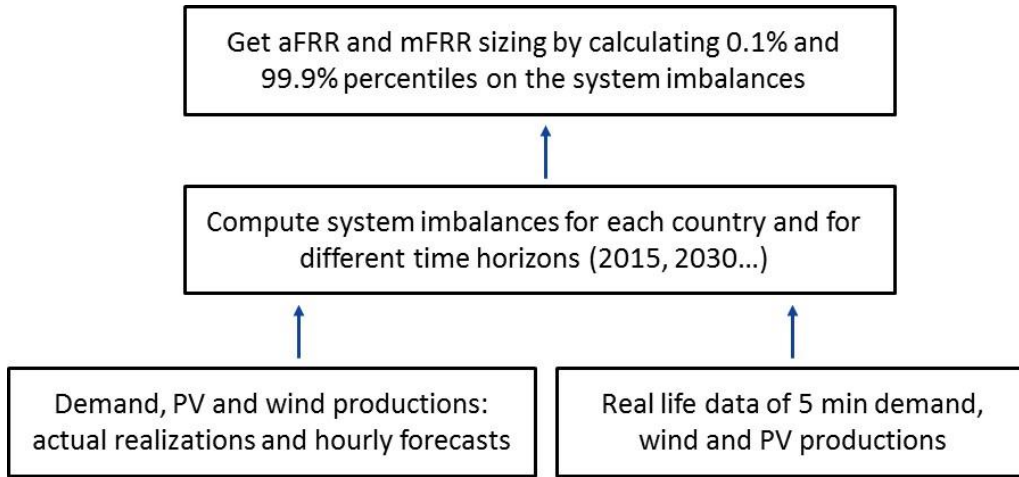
Get aFRR and mFRR sizing by calculating 0.1% and 99.9% percentiles on the system imbalances

Compute system imbalances for each country and for different time horizons (2015, 2030…)

Demand, PV and wind productions: actual realizations and hourly forecasts

Real life data of 5 min demand, wind and PV productions